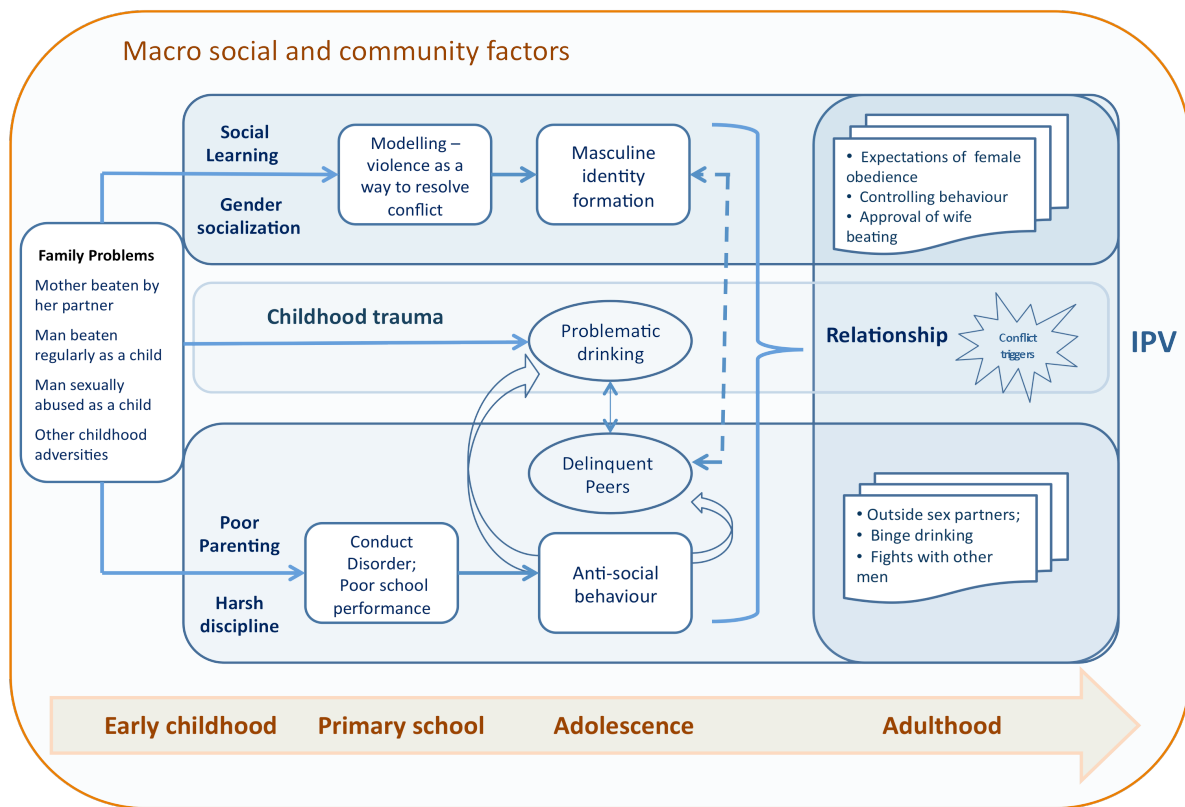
Macro social and community factors

Social Learning

Gender socialization

Modelling – violence as a way to resolve conflict

Masculine identity formation

• Expectations of female obedience
• Controlling behaviour
• Approval of wife beating

Family Problems

Mother beaten by her partner

Man beaten regularly as a child

Man sexually abused as a child

Other childhood adversities

Childhood trauma

Problematic drinking

Relationship

Conflict triggers

IPV

Delinquent Peers

Poor Parenting

Harsh discipline

Conduct Disorder; Poor school performance

Anti-social behaviour

• Outside sex partners;
• Binge drinking
• Fights with other men

Early childhood

Primary school

Adolescence

Adulthood